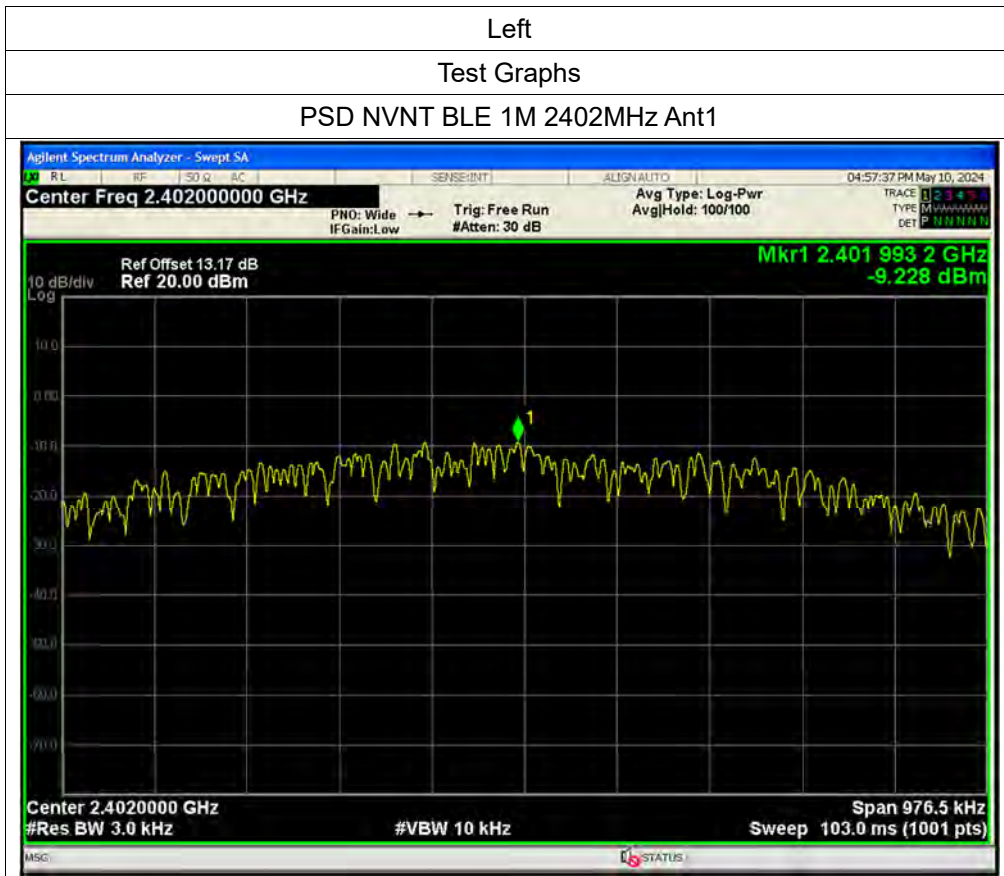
Left

Test Graphs

PSD NVNT BLE 1M 2402MHz Ant1

Agilent Spectrum Analyzer - Swept SA
RL RF 50 Ω AC SENSE:INT ALIGN AUTO 04:57:37 PM May 10, 2024
Center Freq 2.402000000 GHz
PNO: Wide
IFGain:Low
Trig: Free Run
#Atten: 30 dB
Avg Type: Log-Pwr
Avg|Hold: 100/100
TRACE 1 2 3 4 5 6
TYPE M
DET P N N N N N

Ref Offset 13.17 dB
10 dB/div Ref 20.00 dBm
Log
Mkr1 2.401 993 2 GHz
-9.228 dBm

10.0
0.00
-10.0
-20.0
-30.0
-40.0
-50.0
-60.0
-70.0

1

Center 2.4020000 GHz
#Res BW 3.0 kHz
#VBW 10 kHz
Span 976.5 kHz
Sweep 103.0 ms (1001 pts)

MSG
STATUS